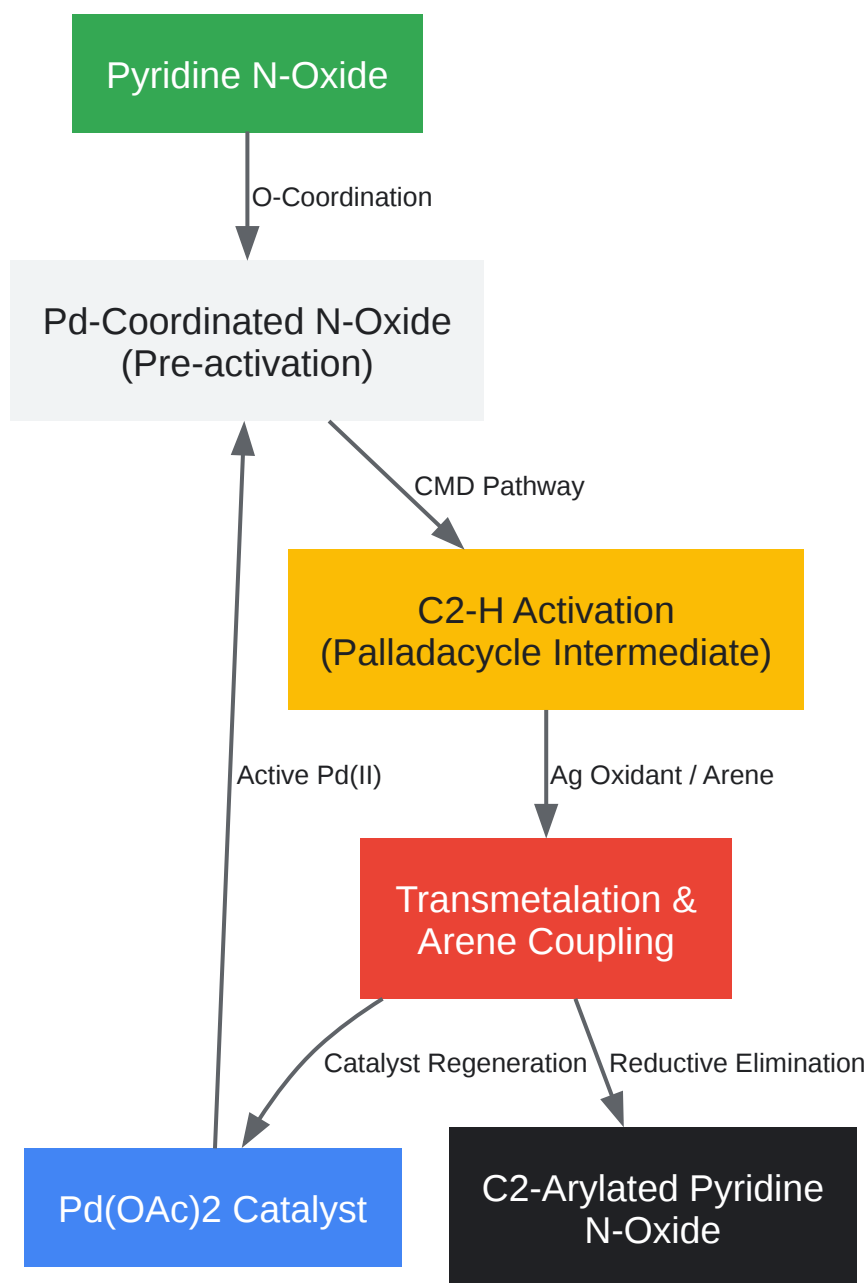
Pyridine N-Oxide

O-Coordination

Pd-Coordinated N-Oxide
(Pre-activation)

CMD Pathway

C2-H Activation
(Palladacycle Intermediate)

Active Pd(II)

Ag Oxidant / Arene

Transmetalation &
Arene Coupling

Catalyst Regeneration

Reductive Elimination

Pd(OAc)2 Catalyst

C2-Arylated Pyridine
N-Oxide